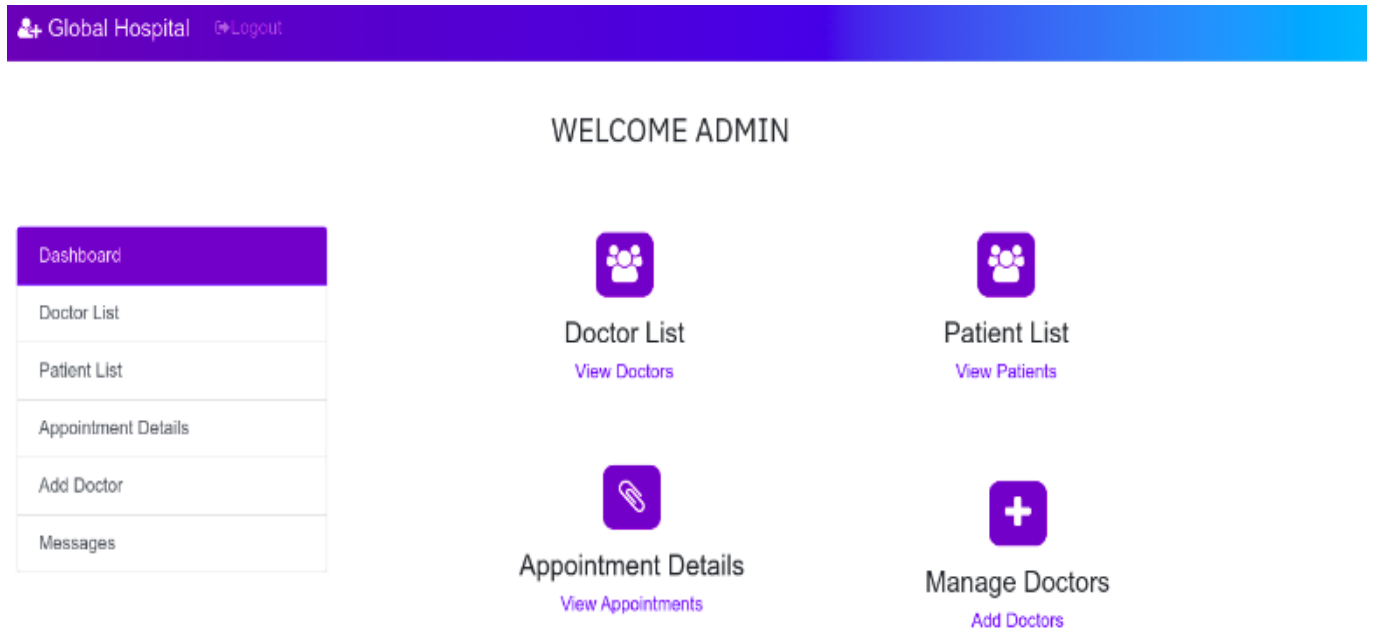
Global Hospital Logout

WELCOME ADMIN

Dashboard
Doctor List
Patient List
Appointment Details
Add Doctor
Messages

Doctor List
View Doctors

Patient List
View Patients

Appointment Details
View Appointments

Manage Doctors
Add Doctors